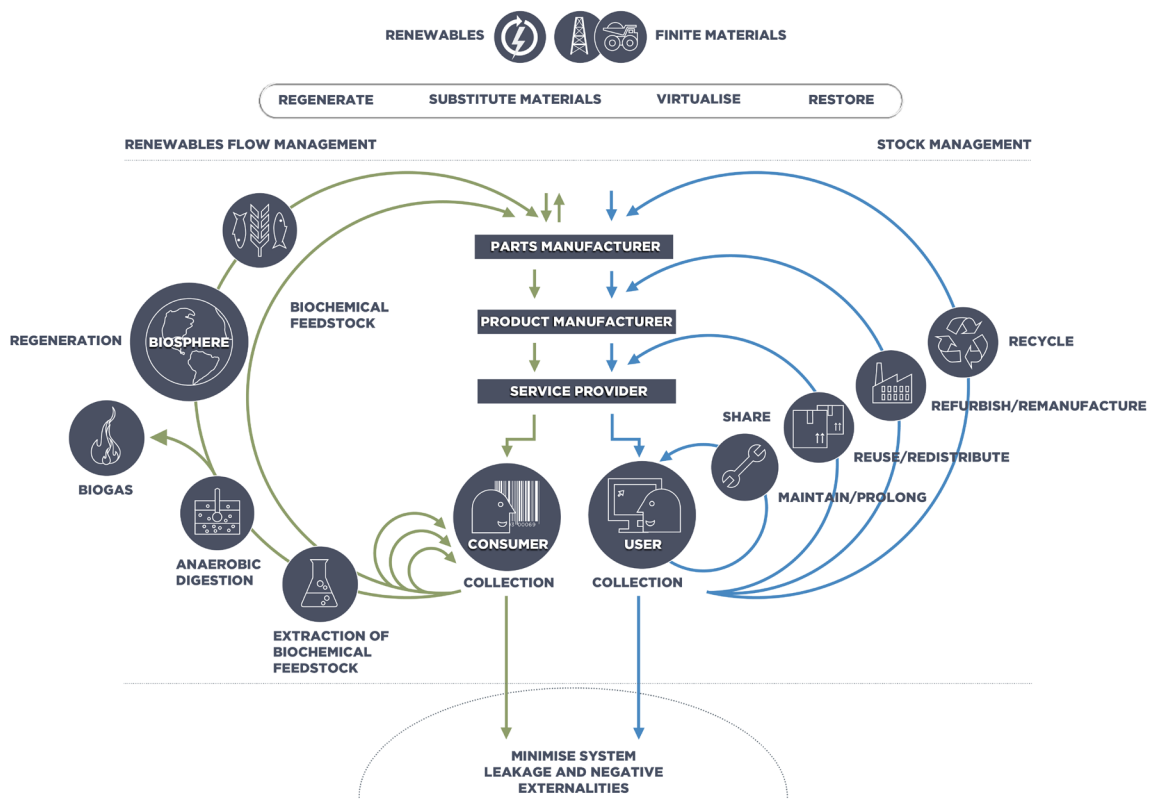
RENEWABLES

FINITE MATERIALS

REGENERATE
SUBSTITUTE MATERIALS
VIRTUALISE
RESTORE

RENEWABLES FLOW MANAGEMENT

STOCK MANAGEMENT

PARTS MANUFACTURER

PRODUCT MANUFACTURER

SERVICE PROVIDER

BIOCHEMICAL FEEDSTOCK

REGENERATION

BIOSPHERE

BIOGAS

ANAEROBIC DIGESTION

EXTRACTION OF BIOCHEMICAL FEEDSTOCK

CONSUMER

COLLECTION

USER

COLLECTION

SHARE

MAINTAIN/PROLONG

REUSE/REDISTRIBUTE

REFURBISH/REMANUFACTURE

RECYCLE

MINIMISE SYSTEM LEAKAGE AND NEGATIVE EXTERNALITIES